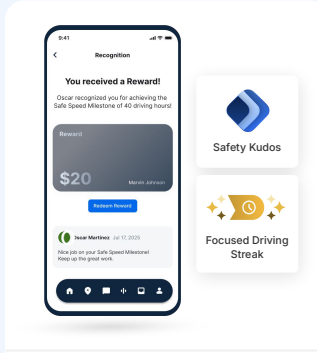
9:41

Recognition

You received a Reward!

Oscar recognized you for achieving the Safe Speed Milestone of 40 driving hours!

Reward

$20

Marvin Johnson

Redeem Reward

Oscar Martinez Jul 17, 2025

Nice job on your Safe Speed Milestone! Keep up the great work.

Safety Kudos

Focused Driving Streak